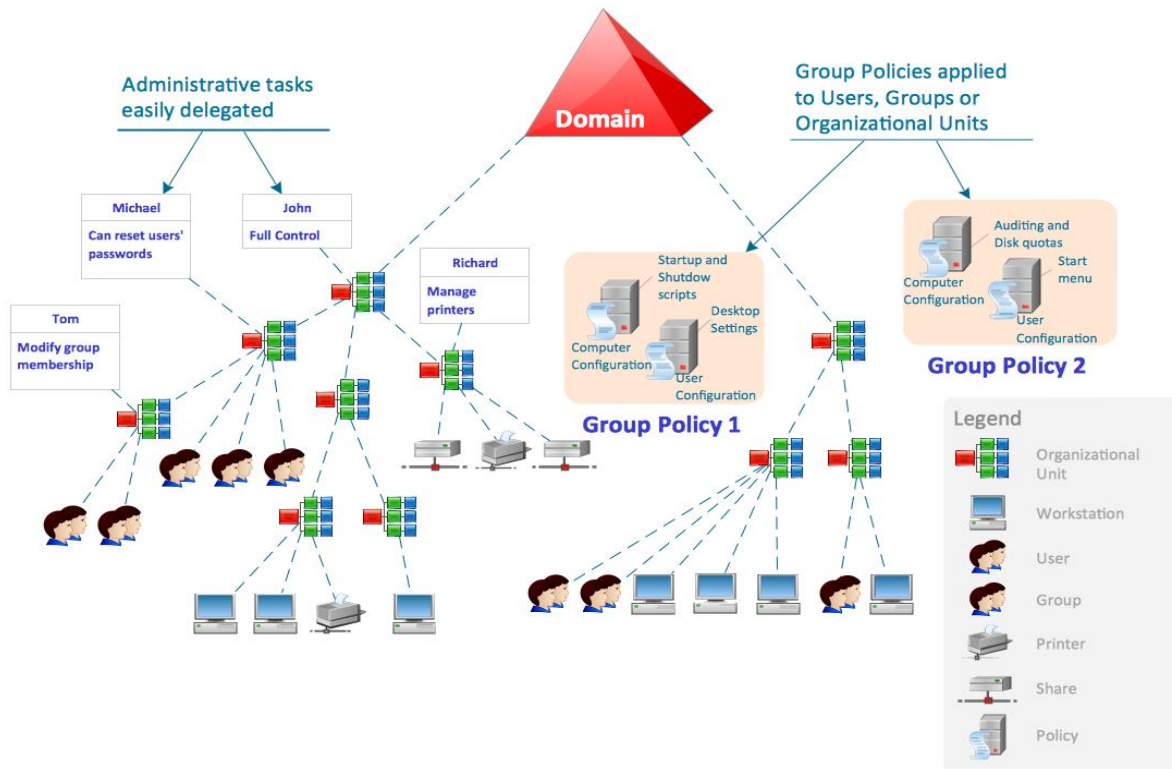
Administrative tasks easily delegated

Domain

Group Policies applied to Users, Groups or Organizational Units

Michael
Can reset users' passwords

John
Full Control

Richard
Manage printers

Tom
Modify group membership

Startup and Shutdow scripts

Desktop Settings

Computer Configuration

User Configuration

Group Policy 1

Auditing and Disk quotas

Start menu

Computer Configuration

User Configuration

Group Policy 2

Legend

Organizational Unit

Workstation

User

Group

Printer

Share

Policy